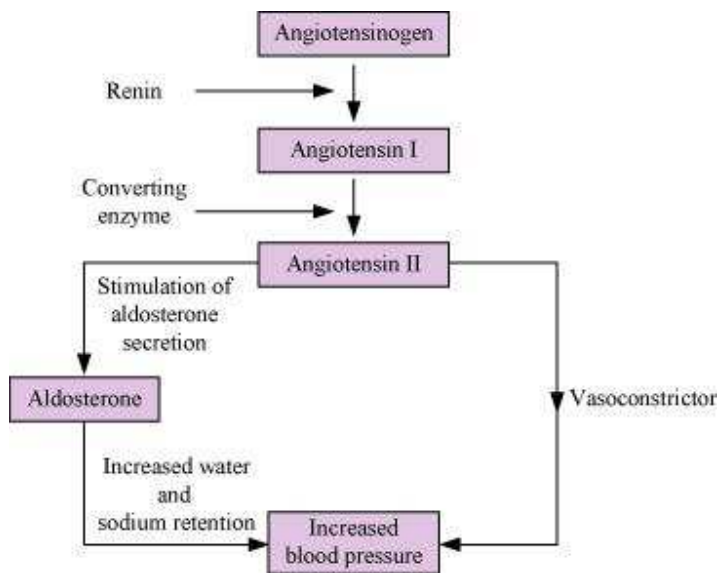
Angiotensinogen

Renin

Angiotensin I

Converting enzyme

Angiotensin II

Stimulation of aldosterone secretion

Aldosterone

Vasoconstrictor

Increased water and sodium retention

Increased blood pressure